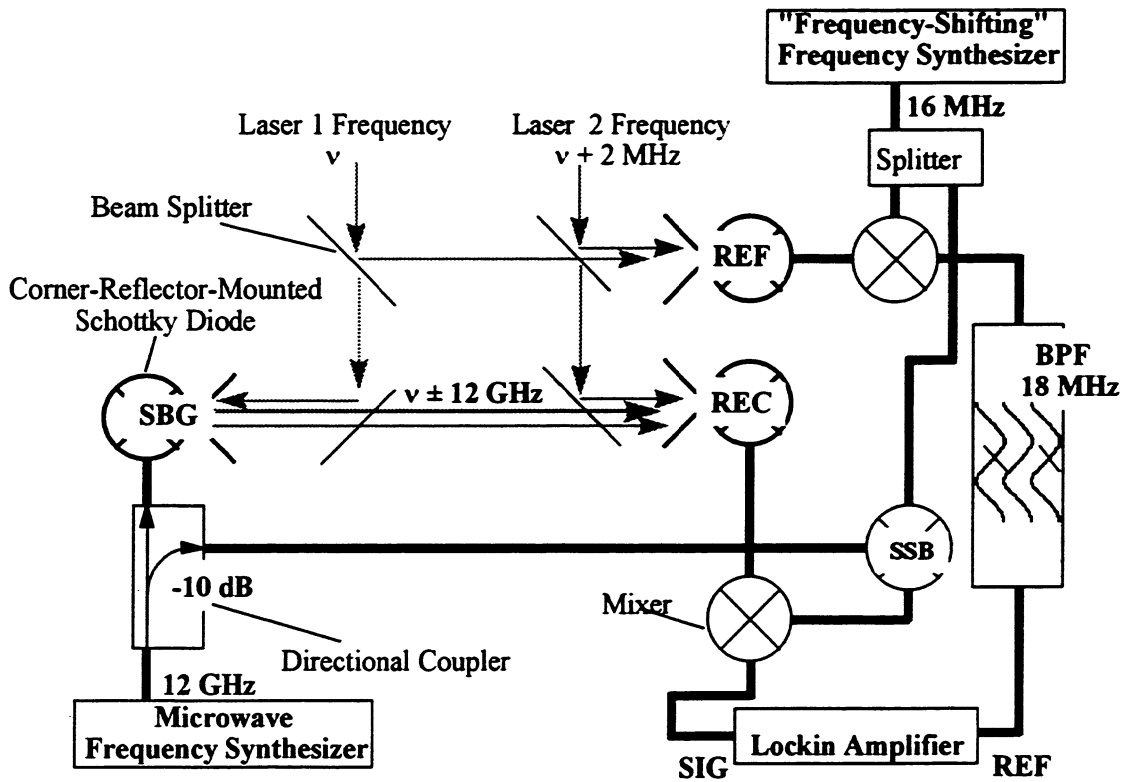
"Frequency-Shifting" Frequency Synthesizer

16 MHz

Splitter

Laser 1 Frequency
ν

Laser 2 Frequency
ν + 2 MHz

Beam Splitter

REF

Corner-Reflector-Mounted Schottky Diode

SBG

ν ± 12 GHz

REC

BPF
18 MHz

SSB

-10 dB

Mixer

Directional Coupler

12 GHz

Microwave Frequency Synthesizer

Lockin Amplifier

SIG

REF